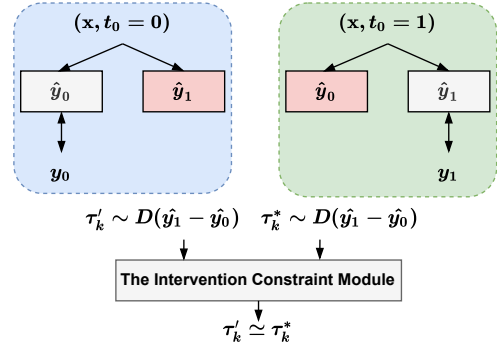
$(\mathbf{x}, t_0 = 0)$

$\hat{y}_0$

$\hat{y}_1$

$y_0$

$(\mathbf{x}, t_0 = 1)$

$\hat{y}_0$

$\hat{y}_1$

$y_1$

$\tau_k' \sim D(\hat{y_1} - \hat{y_0})$

$\tau_k^* \sim D(\hat{y_1} - \hat{y_0})$

The Intervention Constraint Module

$\tau_k' \simeq \tau_k^*$